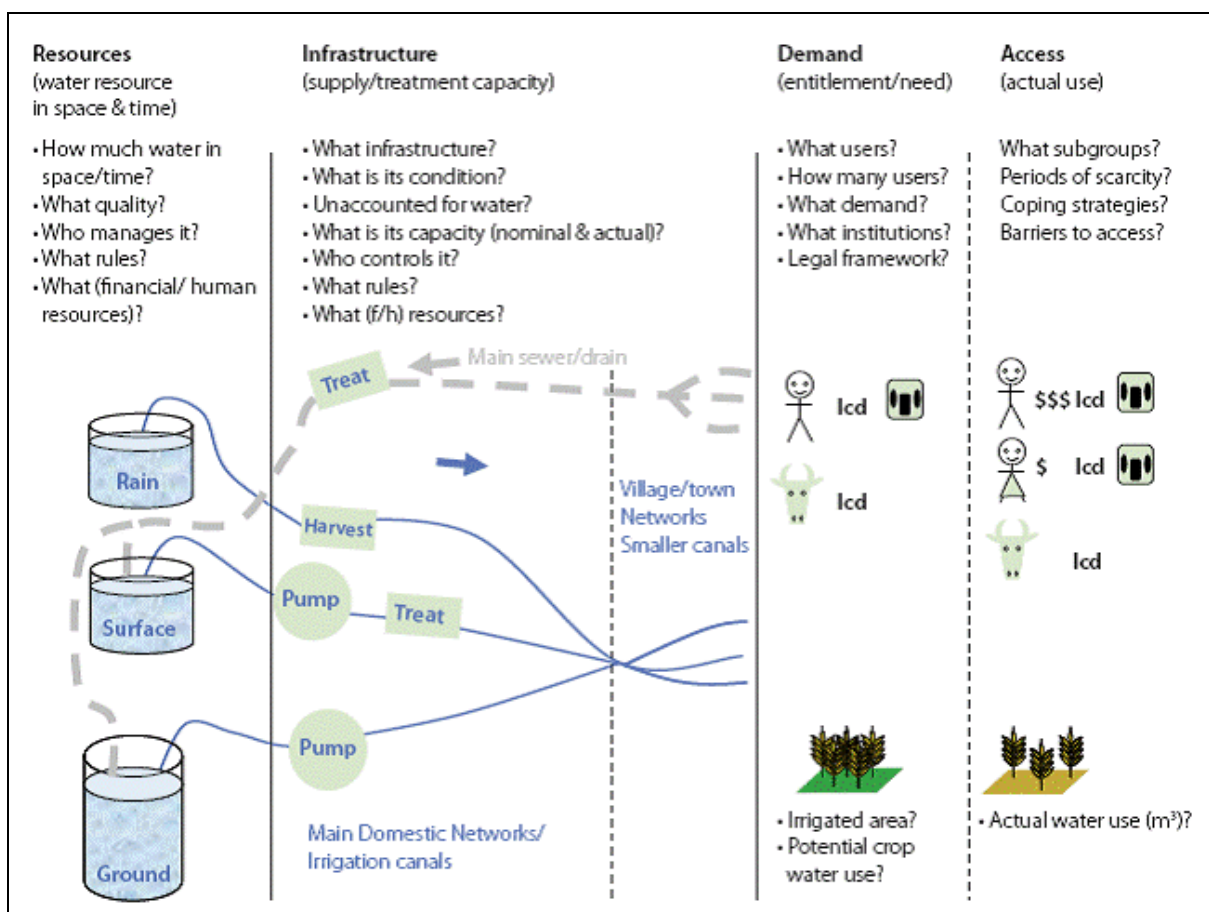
Resources
(water resource in space & time)

• How much water in space/time?
• What quality?
• Who manages it?
• What rules?
• What (financial/ human resources)?

Infrastructure
(supply/treatment capacity)

• What infrastructure?
• What is its condition?
• Unaccounted for water?
• What is its capacity (nominal & actual)?
• Who controls it?
• What rules?
• What (f/h) resources?

Demand
(entitlement/need)

• What users?
• How many users?
• What demand?
• What institutions?
• Legal framework?

Access
(actual use)

What subgroups?
Periods of scarcity?
Coping strategies?
Barriers to access?

Main sewer/drain

Treat

Rain

Harvest

Surface

Pump

Treat

Ground

Pump

Village/town Networks Smaller canals

Main Domestic Networks/ Irrigation canals

lcd

lcd

$$$ lcd

$ lcd

lcd

• Irrigated area?
• Potential crop water use?

• Actual water use ($m^3$)?